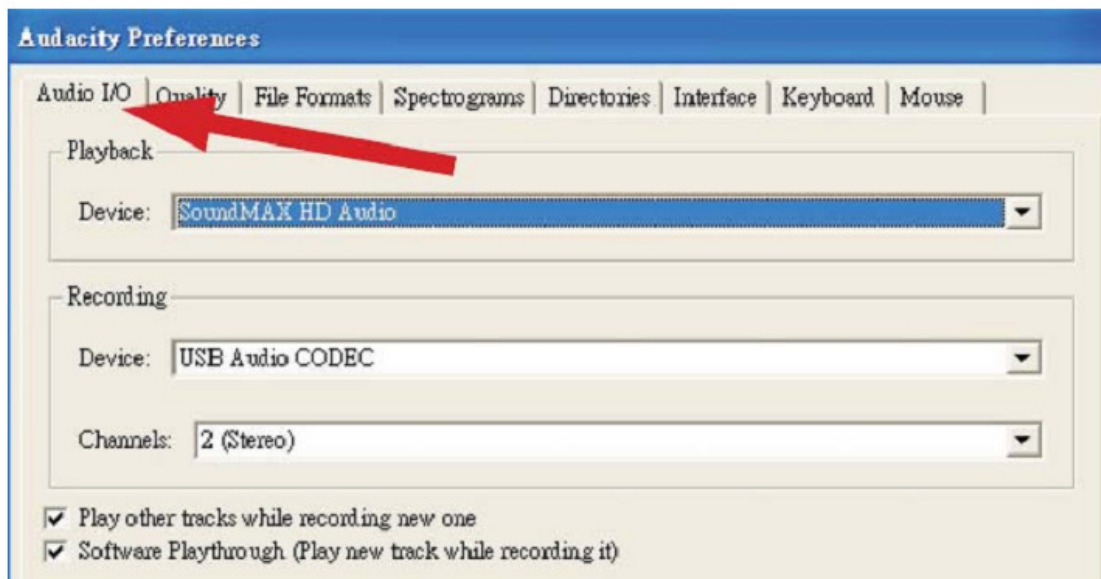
Audacity Preferences

Audio I/O | Quality | File Formats | Spectrograms | Directories | Interface | Keyboard | Mouse

Playback

Device: SoundMAX HD Audio

Recording

Device: USB Audio CODEC

Channels: 2 (Stereo)

Play other tracks while recording new one

Software Playthrough (Play new track while recording it)